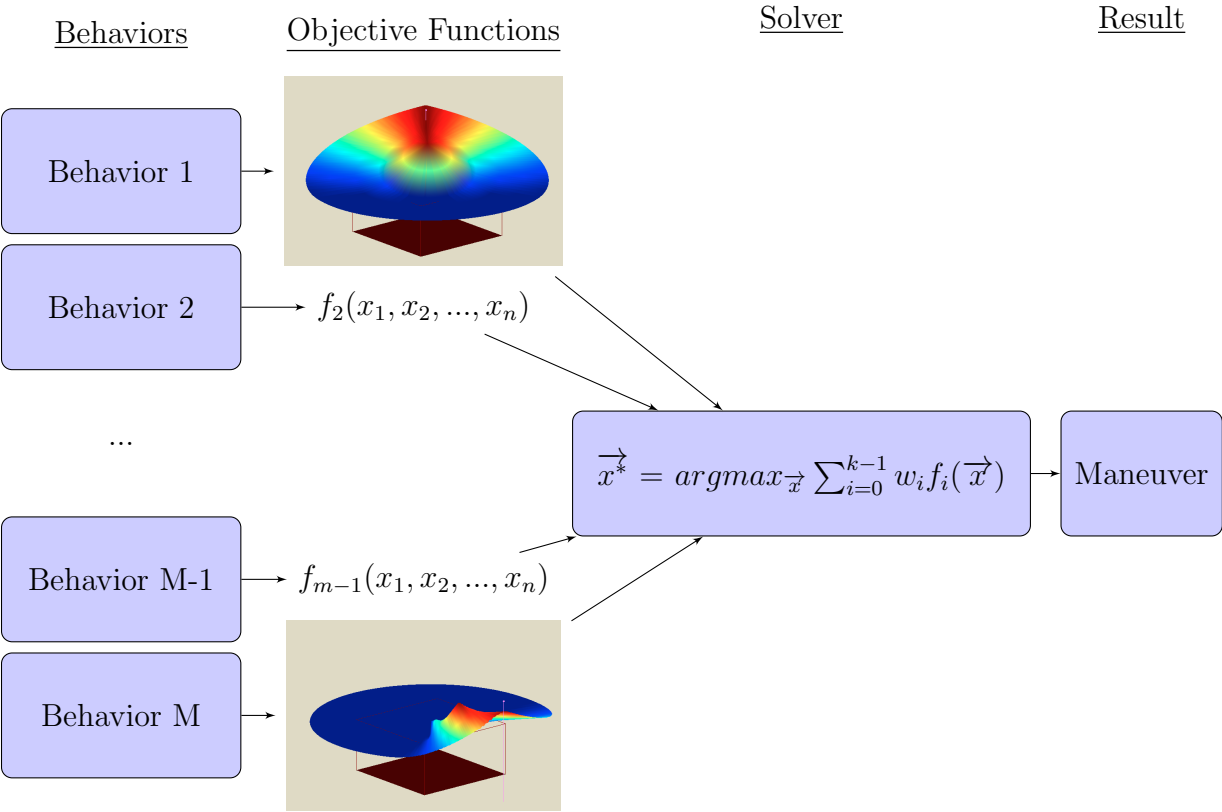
Behaviors

Objective Functions

Solver

Result

Behavior 1

Behavior 2

$f_2(x_1, x_2, ..., x_n)$

...

$\overrightarrow{x^*} = argmax_{\overrightarrow{x}} \sum_{i=0}^{k-1} w_i f_i(\overrightarrow{x})$

Maneuver

Behavior M-1

$f_{m-1}(x_1, x_2, ..., x_n)$

Behavior M